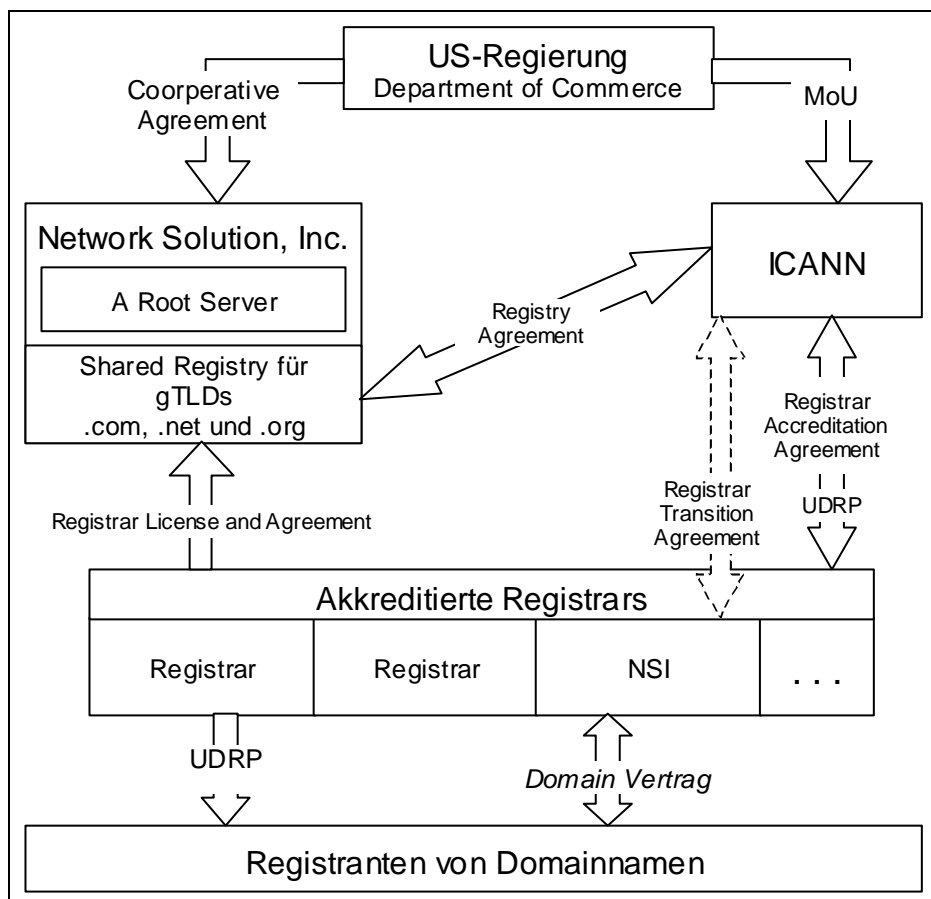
US-Regierung
Department of Commerce

Coorperative Agreement

MoU

Network Solution, Inc.

A Root Server

Shared Registry für gTLDs .com, .net und .org

ICANN

Registry Agreement

Registrar Accreditation Agreement

UDRP

Registrar Transition Agreement

Registrar License and Agreement

Akkreditierte Registrars

| Registrar | Registrar | NSI | . . . |
|---|---|---|---|

UDRP

Domain Vertrag

Registranten von Domainnamen